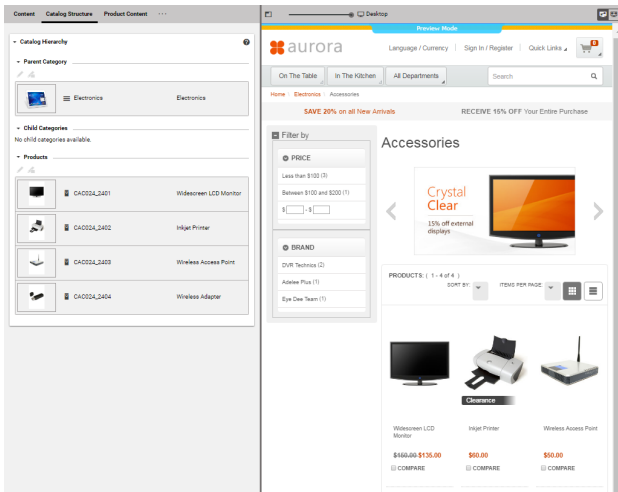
Content Catalog Structure Product Content ···

Catalog Hierarchy

Parent Category

Electronics Electronics

Child Categories

No child categories available.

Products

CAC024_2401 Widescreen LCD Monitor

CAC024_2402 Inkjet Printer

CAC024_2403 Wireless Access Point

CAC024_2404 Wireless Adapter

Desktop

Preview Mode

aurora

Language / Currency | Sign In / Register | Quick Links

On The Table | In The Kitchen | All Departments | Search

Home / Electronics / Accessories

SAVE 20% on all New Arrivals

RECEIVE 15% OFF Your Entire Purchase

Filter by

PRICE

Less than $100 (3)

Between $100 and $200 (1)

$ - $

BRAND

DVR Technics (2)

Adelee Plus (1)

Eye Dee Team (1)

Accessories

Crystal Clear

15% off external displays

PRODUCTS: ( 1 - 4 of 4 )

SORT BY:

ITEMS PER PAGE

Clearance

Widescreen LCD Monitor

$150.00 $135.00

COMPARE

Inkjet Printer

$60.00

COMPARE

Wireless Access Point

$50.00

COMPARE